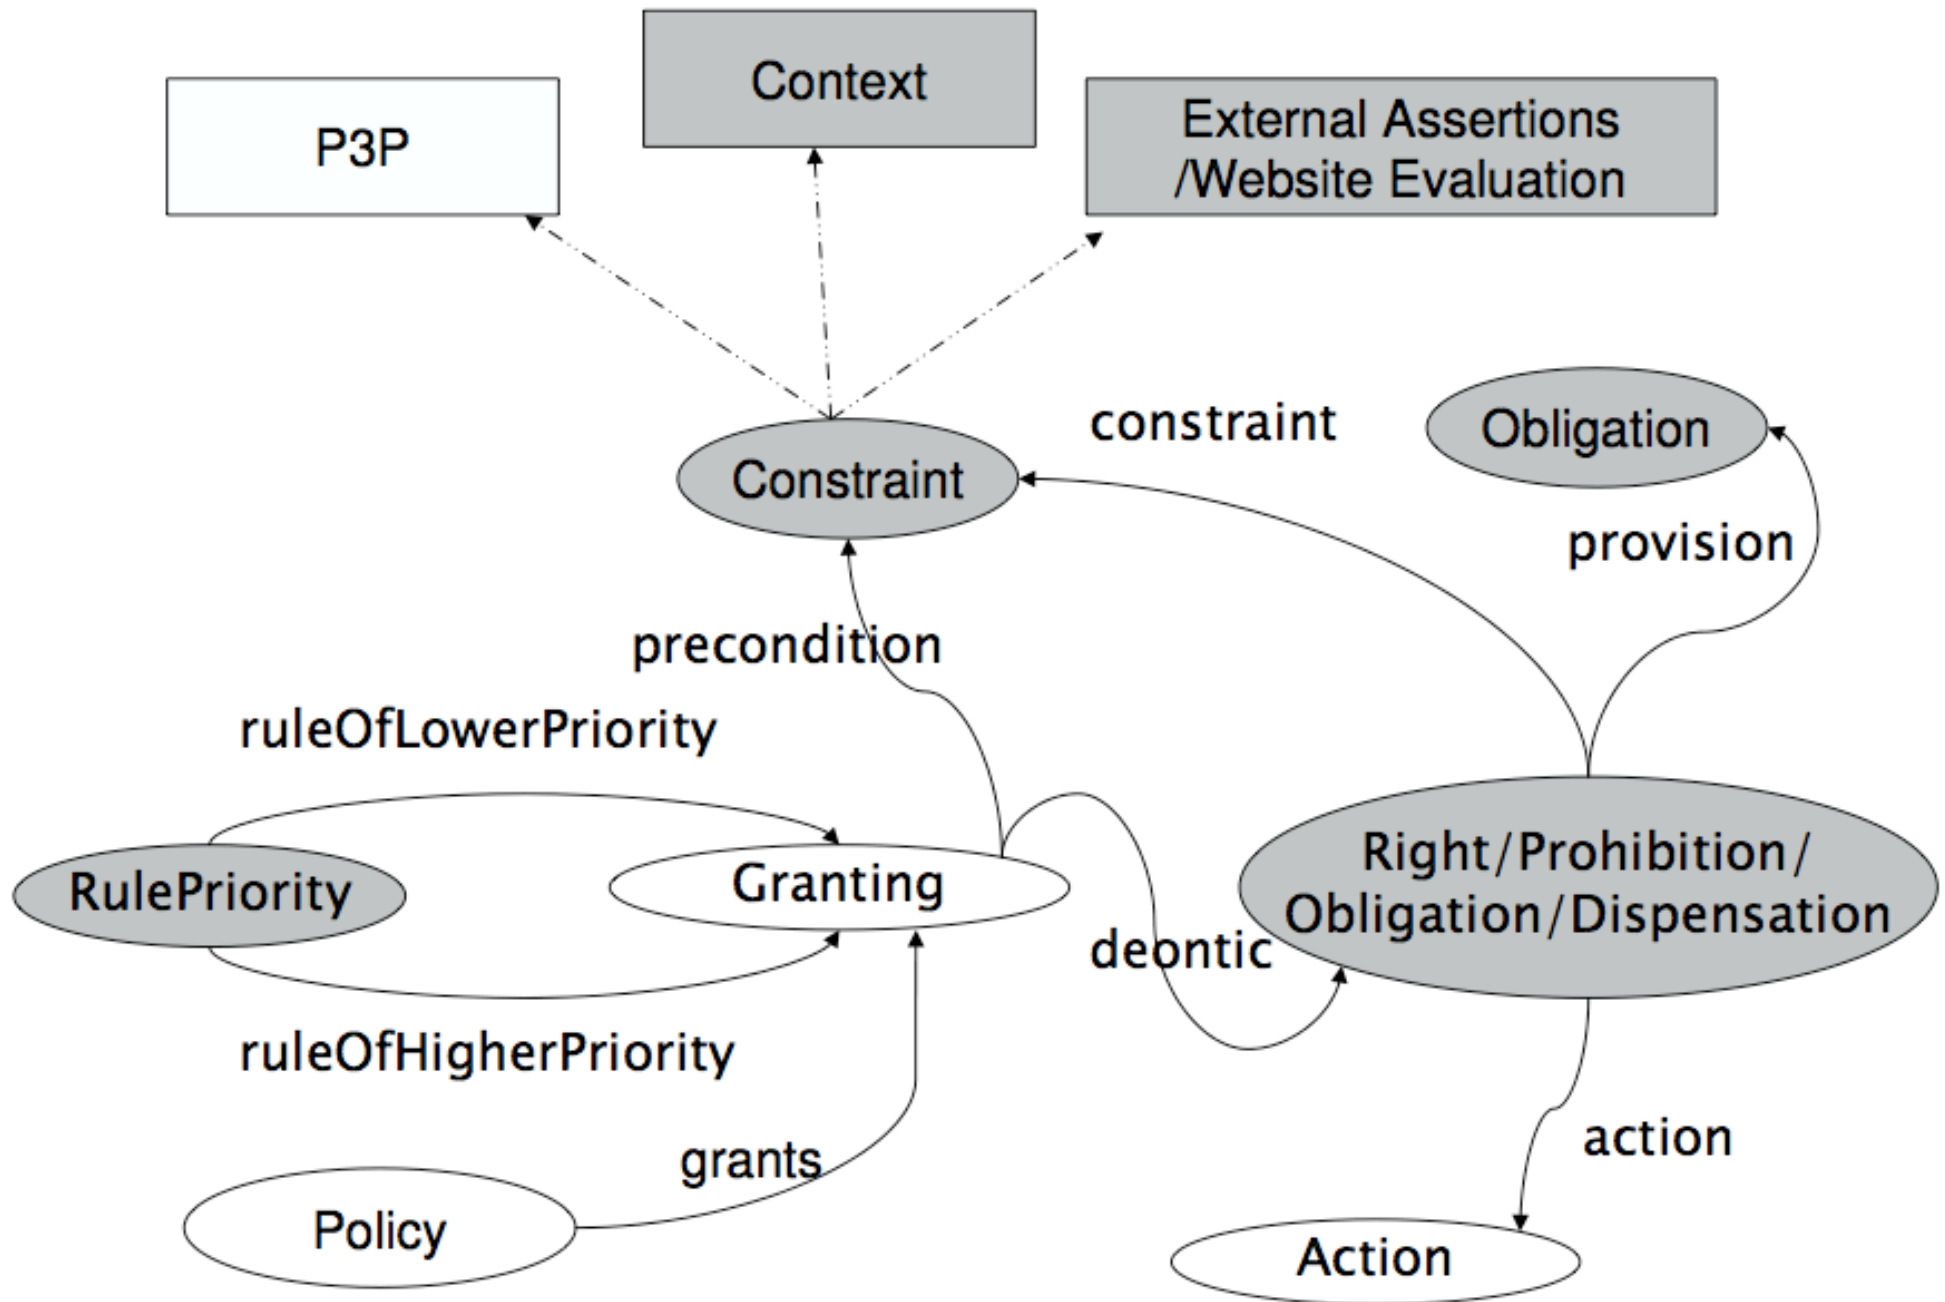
P3P

Context

External Assertions /Website Evaluation

constraint

Obligation

Constraint

provision

precondition

ruleOfLowerPriority

RulePriority

Granting

Right/Prohibition/ Obligation/Dispensation

deontic

ruleOfHigherPriority

grants

action

Policy

Action